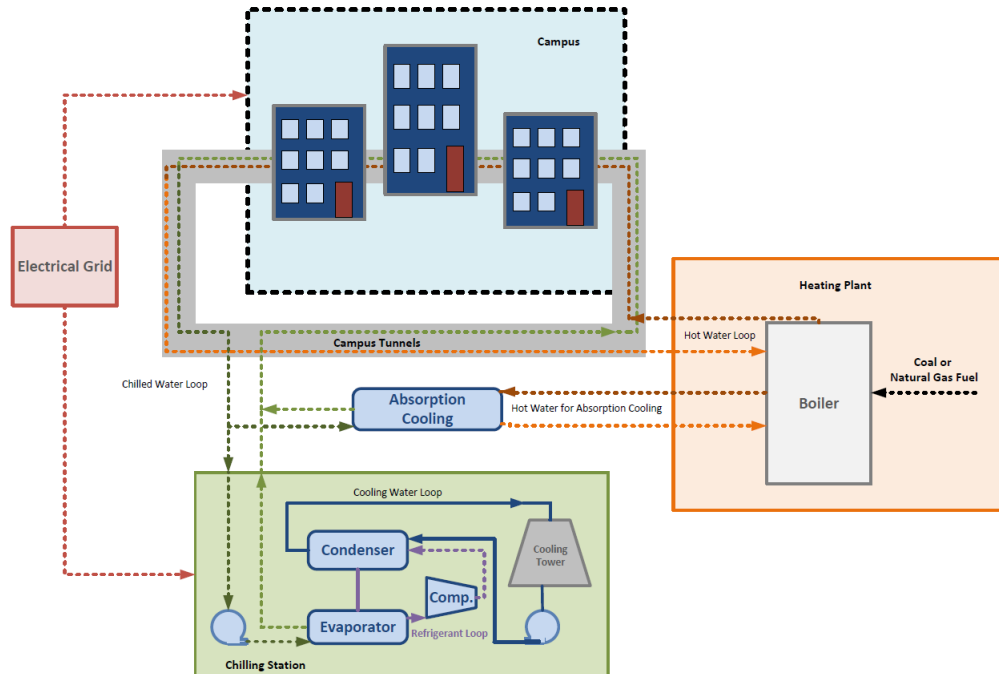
Campus

Electrical Grid

Campus Tunnels

Heating Plant

Hot Water Loop

Coal or Natural Gas Fuel

Boiler

Chilled Water Loop

Absorption Cooling

Hot Water for Absorption Cooling

Cooling Water Loop

Condenser

Cooling Tower

Comp.

Evaporator

Refrigerant Loop

Chilling Station